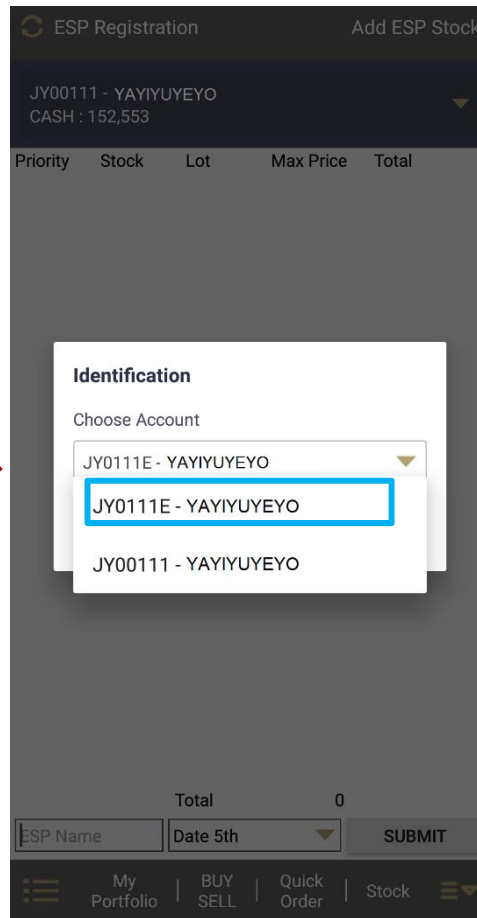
ESP Registration
Add ESP Stock

JY00111 - YAYIYUYEYO
CASH : 152,553

| Priority | Stock | Lot | Max Price | Total |
|---|---|---|---|---|

Identification

Choose Account

JY0111E - YAYIYUYEYO

JY0111E - YAYIYUYEYO

JY00111 - YAYIYUYEYO

Total 0

ESP Name
Date 5th
SUBMIT

My Portfolio
BUY SELL
Quick Order
Stock